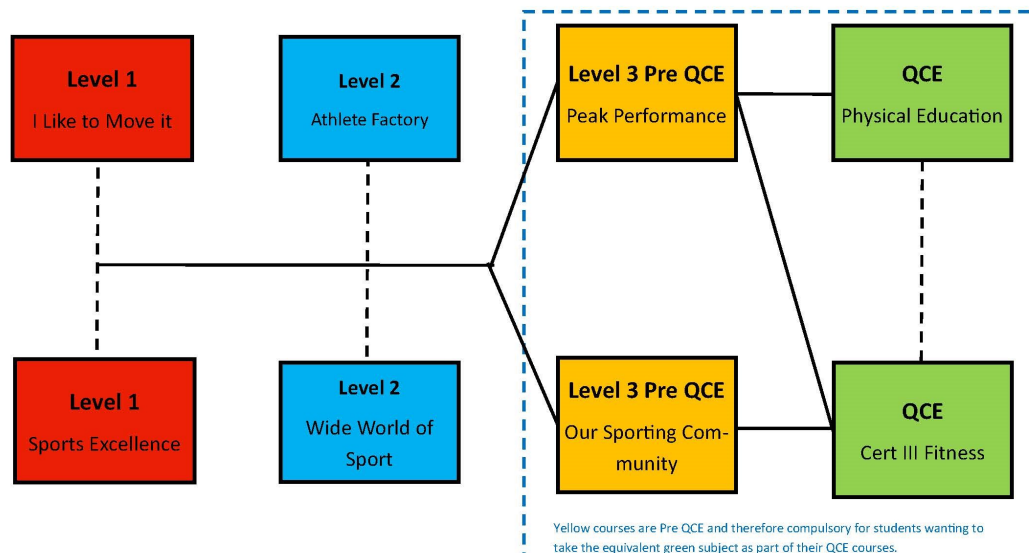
Level 1
I Like to Move it

Level 2
Athlete Factory

Level 3 Pre QCE
Peak Performance

QCE
Physical Education

Level 1
Sports Excellence

Level 2
Wide World of Sport

Level 3 Pre QCE
Our Sporting Community

QCE
Cert III Fitness

Yellow courses are Pre QCE and therefore compulsory for students wanting to take the equivalent green subject as part of their QCE courses.